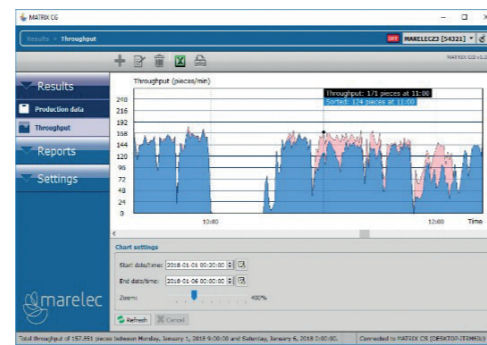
MATRIX CS

Results > Throughput

MARELCC23 [54321]

MATRIX CS v1.2

Results

Production data

Throughput

Reports

Settings

Throughput (pieces/min)

Throughput: 1/1 pieces at 11:00
Sorted: 124 pieces at 11:00

240
216
192
168
144
120
96
72
48
24
0

10:00

12:00

Time

Chart settings

Start date/time: 2018-01-01 00:00:00

End date/time: 2018-01-06 00:00:00

Zoom: 400%

Refresh

Cancel

marelec

Total throughput of 157,851 pieces between Monday, January 1, 2018 0:00:00 and Saturday, January 6, 2018 0:00:00.

Connected to MATRIX CS [DESKTOP-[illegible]]